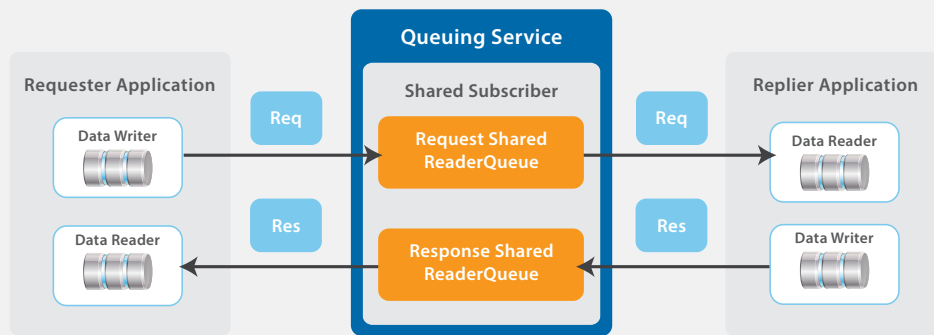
Queuing Service

Requester Application

Data Writer

Data Reader

Req

Res

Shared Subscriber

Request Shared ReaderQueue

Response Shared ReaderQueue

Req

Res

Replier Application

Data Reader

Data Writer